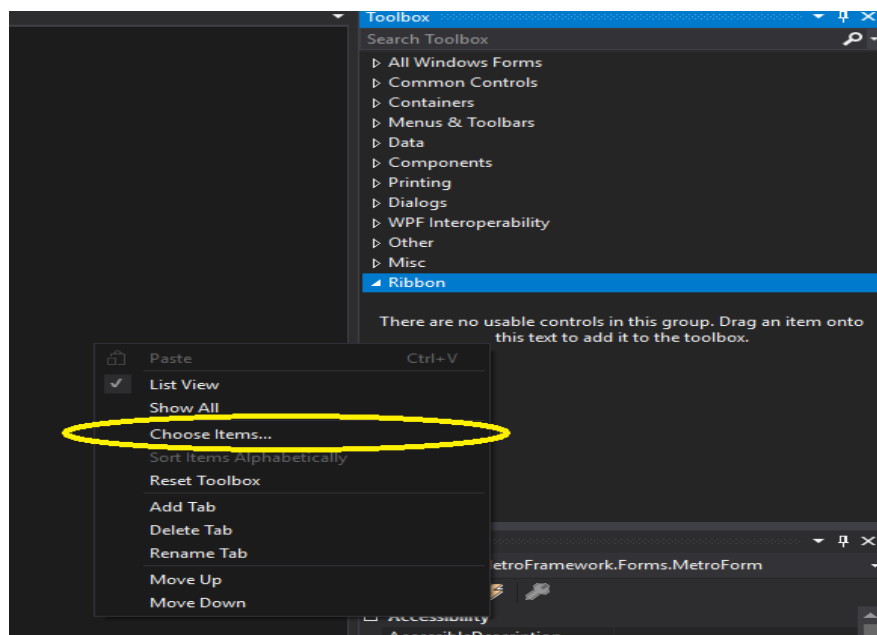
Toolbox

Search Toolbox

▷ All Windows Forms
▷ Common Controls
▷ Containers
▷ Menus & Toolbars
▷ Data
▷ Components
▷ Printing
▷ Dialogs
▷ WPF Interoperability
▷ Other
▷ Misc
◢ Ribbon

There are no usable controls in this group. Drag an item onto this text to add it to the toolbox.

Paste Ctrl+V
List View
Show All
Choose Items...
Sort Items Alphabetically
Reset Toolbox
Add Tab
Delete Tab
Rename Tab
Move Up
Move Down

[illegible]etroFramework.Forms.MetroForm

Accessibility